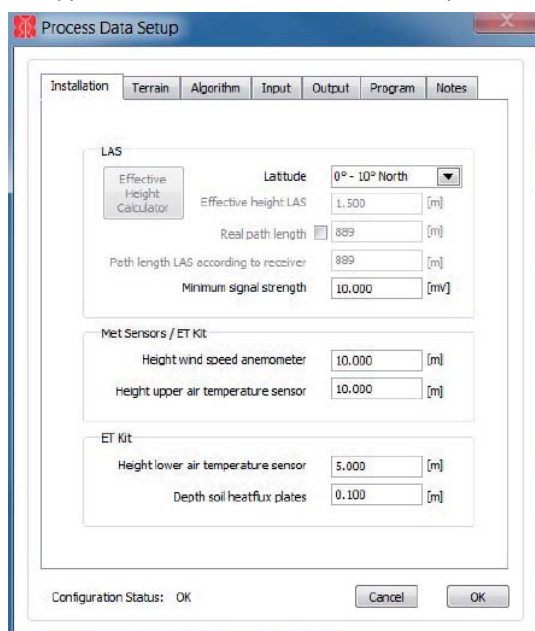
Process Data Setup

Installation | Terrain | Algorithm | Input | Output | Program | Notes

LAS

Effective Height Calculator

Latitude 0° - 10° North

Effective height LAS 1.500 [m]

Real path length 889 [m]

Path length LAS according to receiver 889 [m]

Minimum signal strength 10.000 [mV]

Met Sensors / ET Kit

Height wind speed anemometer 10.000 [m]

Height upper air temperature sensor 10.000 [m]

ET Kit

Height lower air temperature sensor 5.000 [m]

Depth soil heatflux plates 0.100 [m]

Configuration Status: OK

Cancel

OK